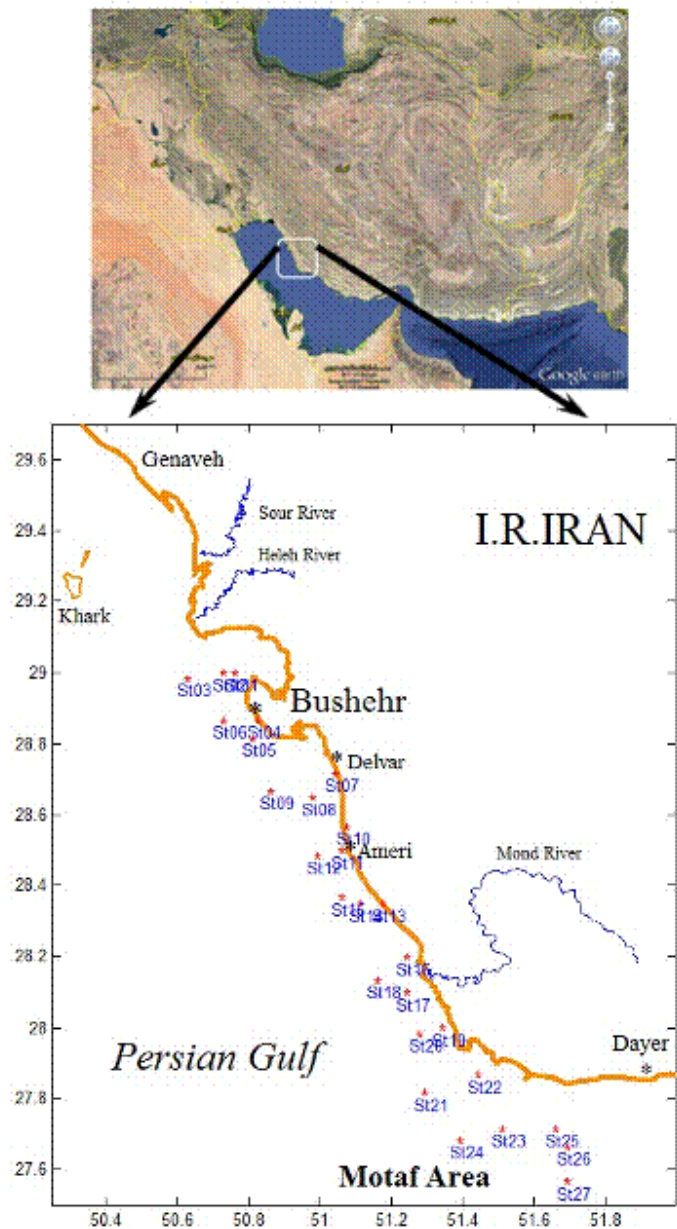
Google earth

29.6
29.4
29.2
29
28.8
28.6
28.4
28.2
28
27.8
27.6

Genaveh
Sour River
Heleh River
I.R.IRAN
Khark
St03
St02
St01
Bushehr
St06
St04
St05
Delvar
St07
St09
St08
St10
Ameri
St12
St11
Mond River
St14
St15
St13
St16
St18
St17
St20
St19
Persian Gulf
Dayer
St22
St21
St24
St23
St25
St26
Motaf Area
St27

50.4
50.6
50.8
51
51.2
51.4
51.6
51.8